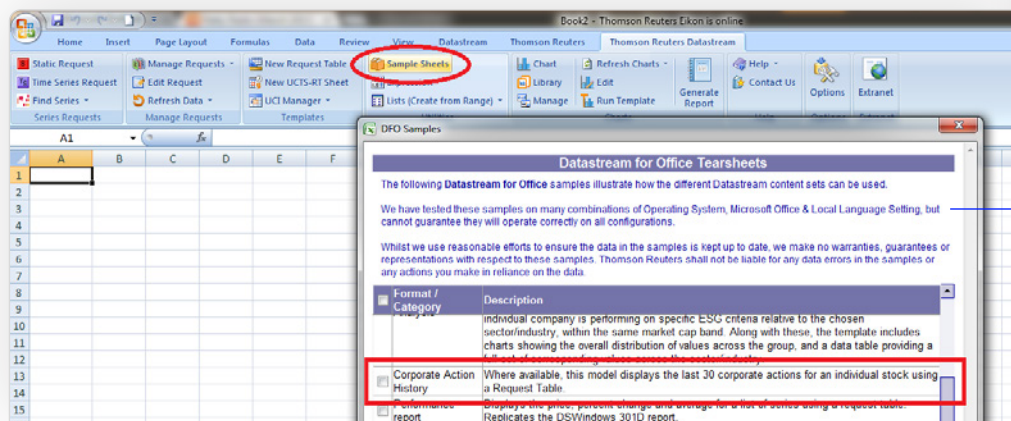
Book2 - Thomson Reuters Eikon is online

Home Insert Page Layout Formulas Data Review View Datastream Thomson Reuters Thomson Reuters Datastream

Static Request
Time Series Request
Find Series
Series Requests

Manage Requests
Edit Request
Refresh Data
Manage Requests

New Request Table
New UCTS-RT Sheet
UCI Manager
Templates

Sample Sheets
Lists (Create from Range)

Chart
Library
Manage

Refresh Charts
Edit
Run Template

Generate Report

Help
Contact Us

Options

Extranet

A1

A B C D E F

1 2 3 4 5 6 7 8 9 10 11 12 13 14 15

DFO Samples

Datastream for Office Tearsheets

The following Datastream for Office samples illustrate how the different Datastream content sets can be used.

We have tested these samples on many combinations of Operating System, Microsoft Office & Local Language Setting, but cannot guarantee they will operate correctly on all configurations.

Whilst we use reasonable efforts to ensure the data in the samples is kept up to date, we make no warranties, guarantees or representations with respect to these samples. Thomson Reuters shall not be liable for any data errors in the samples or any actions you make in reliance on the data.

| Format / Category | Description |
|---|---|
| | individual company is performing on specific ESG criteria relative to the chosen sector/industry, within the same market cap band. Along with these, the template includes charts showing the overall distribution of values across the group, and a data table providing a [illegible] |
| Corporate Action History | Where available, this model displays the last 30 corporate actions for an individual stock using a Request Table. |
| Performance report | Displays the price, percent change and average for a list of series using a request table. Replicates the DSWindows 301D report. |